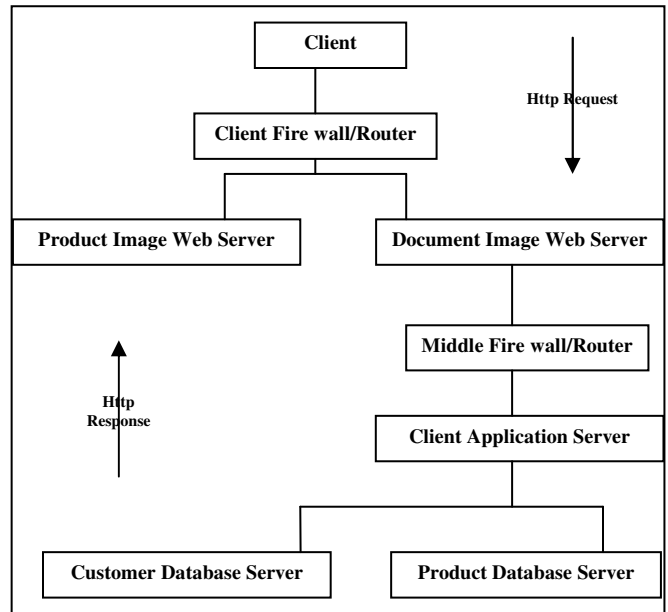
Client

Http Request

Client Fire wall/Router

Product Image Web Server

Document Image Web Server

Middle Fire wall/Router

Http Response

Client Application Server

Customer Database Server

Product Database Server